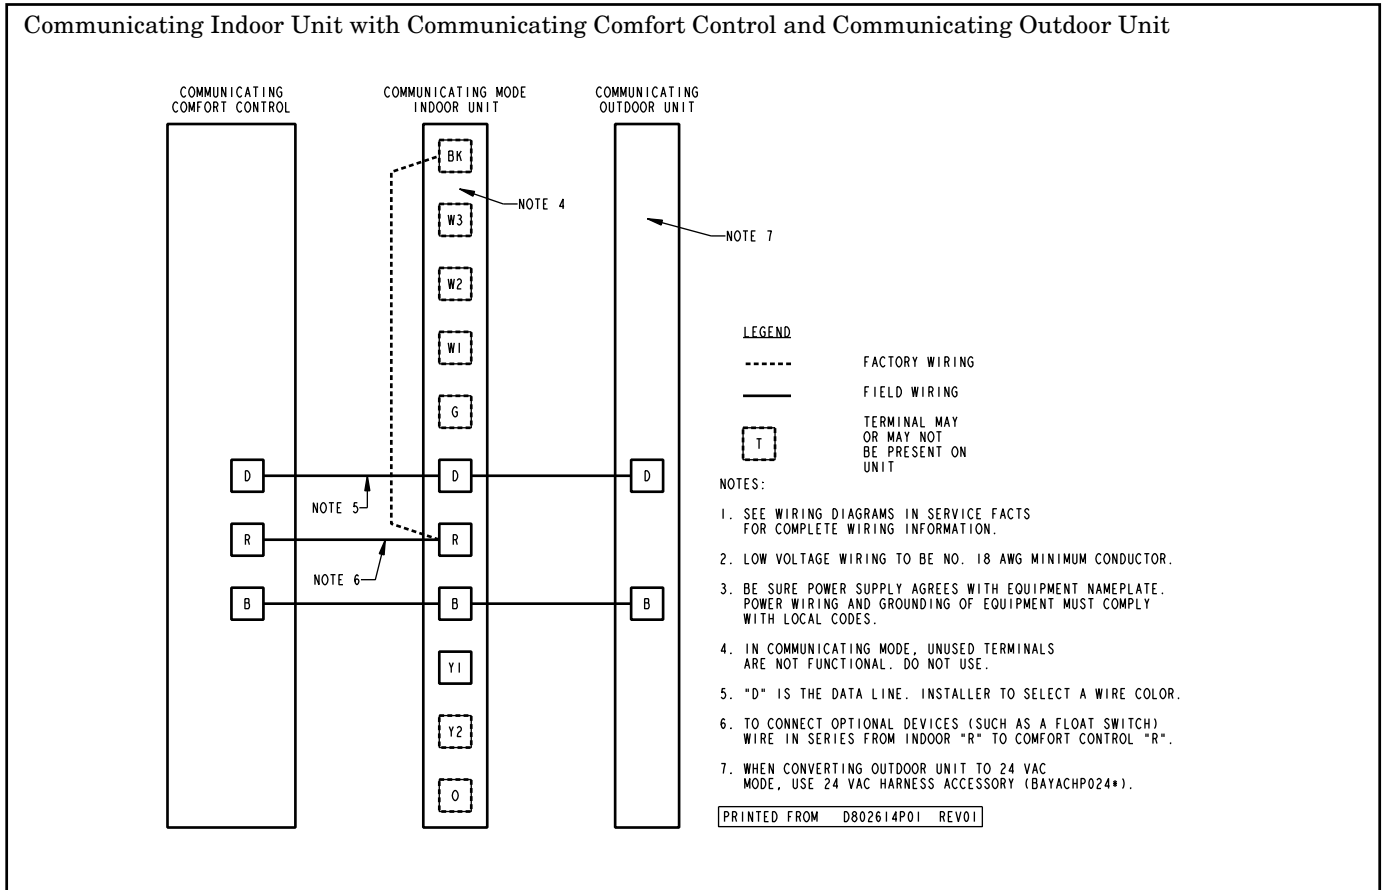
Communicating Indoor Unit with Communicating Comfort Control and Communicating Outdoor Unit

COMMUNICATING COMFORT CONTROL

COMMUNICATING MODE INDOOR UNIT

COMMUNICATING OUTDOOR UNIT

BK

NOTE 4

W3

NOTE 7

W2

W1

G

D

D

D

NOTE 5

R

R

NOTE 6

B

B

B

Y1

Y2

O

LEGEND

FACTORY WIRING

FIELD WIRING

T

TERMINAL MAY OR MAY NOT BE PRESENT ON UNIT

NOTES:

1. SEE WIRING DIAGRAMS IN SERVICE FACTS FOR COMPLETE WIRING INFORMATION.

2. LOW VOLTAGE WIRING TO BE NO. 18 AWG MINIMUM CONDUCTOR.

3. BE SURE POWER SUPPLY AGREES WITH EQUIPMENT NAMEPLATE. POWER WIRING AND GROUNDING OF EQUIPMENT MUST COMPLY WITH LOCAL CODES.

4. IN COMMUNICATING MODE, UNUSED TERMINALS ARE NOT FUNCTIONAL. DO NOT USE.

5. "D" IS THE DATA LINE. INSTALLER TO SELECT A WIRE COLOR.

6. TO CONNECT OPTIONAL DEVICES (SUCH AS A FLOAT SWITCH) WIRE IN SERIES FROM INDOOR "R" TO COMFORT CONTROL "R".

7. WHEN CONVERTING OUTDOOR UNIT TO 24 VAC MODE, USE 24 VAC HARNESS ACCESSORY (BAYACHP024*).

PRINTED FROM D802614P01 REV01